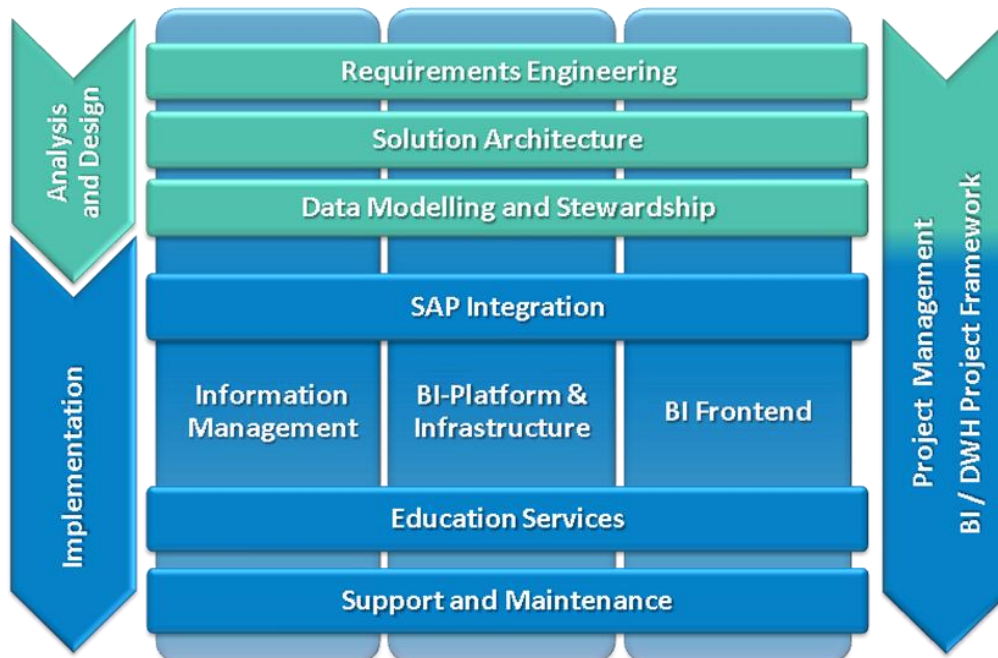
Analysis and Design

Implementation

Requirements Engineering

Solution Architecture

Data Modelling and Stewardship

SAP Integration

Information Management

BI-Platform & Infrastructure

BI Frontend

Education Services

Support and Maintenance

Project Management

BI / DWH Project Framework